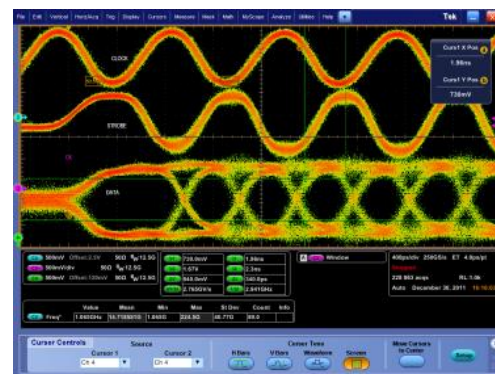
File Edit Vertical Horiz/Acq Trig Display Cursors Measure Mask Math MyScope Analyze Utilities Help

Tek

Curs1 X Pos
1.98ns

Curs1 Y Pos
738mV

CLOCK

STROBE

DATA

500mV Offset:2.5V 50Ω $B_W$:12.5G
500mV/div 50Ω $B_W$:12.5G
500mV Offset:100mV 50Ω $B_W$:12.5G

728.0mV
1.678
848.0mV
2.780GV/s

1.98ns
2.3ns
340.0ps
2.941GHz

Window

400ps/div 250GS/s ET 4.0ps/pt
Stopped
228 963 acqs RL:1.0k
Auto December 26, 2011

| | Value | Mean | Min | Max | St Dev | Count | Info |
|---|---|---|---|---|---|---|---|
| Freq* | 1.6605GHz | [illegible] | 1.6665 | 224.93 | 46.77G | 99.0 | |

Cursor Controls
Source
Cursor 1
Ch 4
Cursor 2
Ch 4

Cursor Type
H Bars
V Bars
Waveform
Screen

Move Cursors to Center

Setup